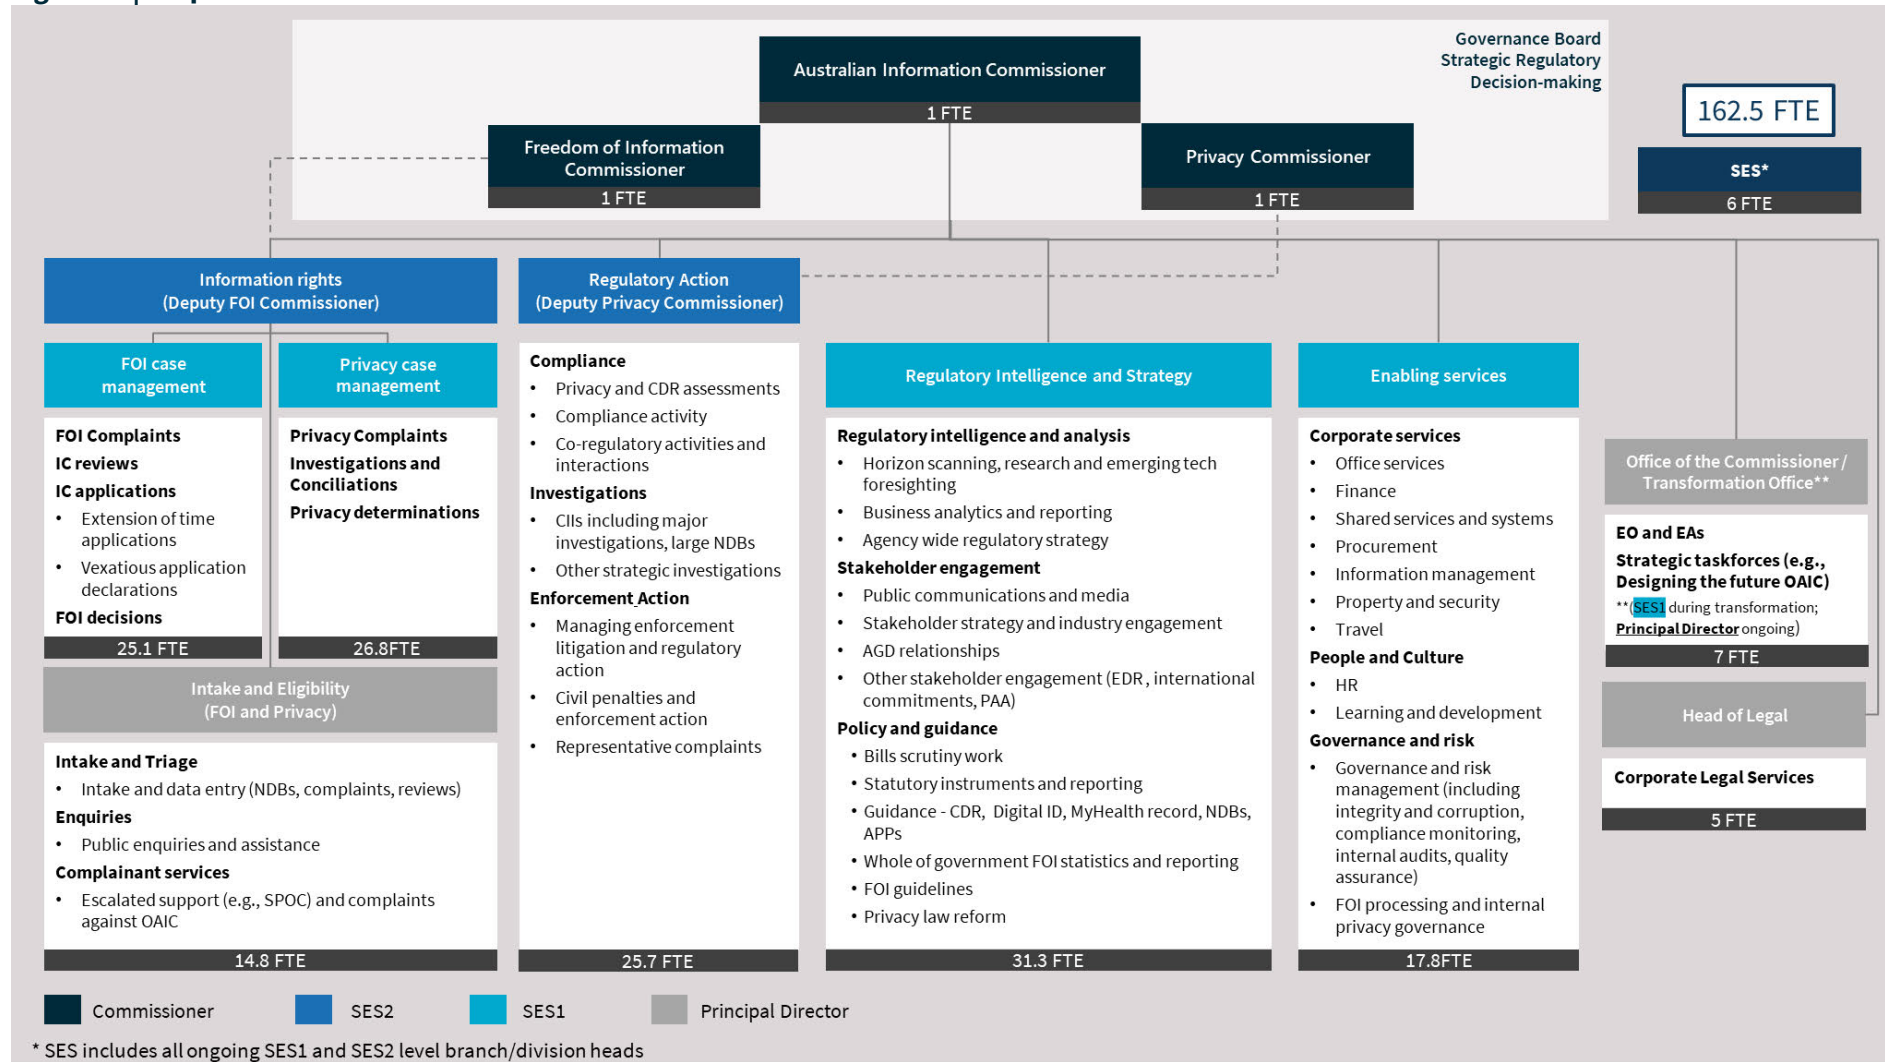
Australian Information Commissioner
1 FTE

Governance Board
Strategic Regulatory
Decision-making

162.5 FTE

SES*
6 FTE

Freedom of Information Commissioner
1 FTE

Privacy Commissioner
1 FTE

Information rights
(Deputy FOI Commissioner)

Regulatory Action
(Deputy Privacy Commissioner)

FOI case management

FOI Complaints
IC reviews
IC applications
• Extension of time applications
• Vexatious application declarations
FOI decisions

25.1 FTE

Privacy case management

Privacy Complaints
Investigations and Conciliations
Privacy determinations

26.8FTE

Intake and Eligibility
(FOI and Privacy)

Intake and Triage
• Intake and data entry (NDBs, complaints, reviews)
Enquiries
• Public enquiries and assistance
Complainant services
• Escalated support (e.g., SPOC) and complaints against OAIC

14.8 FTE

Compliance
• Privacy and CDR assessments
• Compliance activity
• Co-regulatory activities and interactions
Investigations
• CIIs including major investigations, large NDBs
• Other strategic investigations
Enforcement Action
• Managing enforcement litigation and regulatory action
• Civil penalties and enforcement action
• Representative complaints

25.7 FTE

Regulatory Intelligence and Strategy

Regulatory intelligence and analysis
• Horizon scanning, research and emerging tech foresighting
• Business analytics and reporting
• Agency wide regulatory strategy
Stakeholder engagement
• Public communications and media
• Stakeholder strategy and industry engagement
• AGD relationships
• Other stakeholder engagement (EDR , international commitments, PAA)
Policy and guidance
• Bills scrutiny work
• Statutory instruments and reporting
• Guidance - CDR, Digital ID, MyHealth record, NDBs, APPs
• Whole of government FOI statistics and reporting
• FOI guidelines
• Privacy law reform

31.3 FTE

Enabling services

Corporate services
• Office services
• Finance
• Shared services and systems
• Procurement
• Information management
• Property and security
• Travel
People and Culture
• HR
• Learning and development
Governance and risk
• Governance and risk management (including integrity and corruption, compliance monitoring, internal audits, quality assurance)
• FOI processing and internal privacy governance

17.8FTE

Office of the Commissioner / Transformation Office**

EO and EAs
Strategic taskforces (e.g., Designing the future OAIC)
**(SES1 during transformation; Principal Director ongoing)

7 FTE

Head of Legal

Corporate Legal Services

5 FTE

Commissioner SES2 SES1 Principal Director

* SES includes all ongoing SES1 and SES2 level branch/division heads